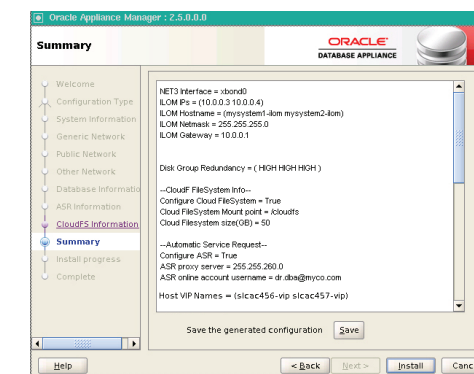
Oracle Appliance Manager : 2.5.0.0.0

Summary

ORACLE
DATABASE APPLIANCE

Welcome
Configuration Type
System Information
Generic Network
Public Network
Other Network
Database Informatio
ASR Information
CloudFS Information
Summary
Install progress
Complete

NET3 Interface = xbond0
ILOM IPs = (10.0.0.3 10.0.0.4)
ILOM Hostname = (mysystem1-ilom mysystem2-ilom)
ILOM Netmask = 255.255.255.0
ILOM Gateway = 10.0.0.1

Disk Group Redundancy = ( HIGH HIGH HIGH )

--CloudF FileSystem Info--
Configure Cloud FileSystem = True
Cloud FileSystem Mount point = /cloudfs
Cloud Filesystem size(GB) = 50

--Automatic Service Request--
Configure ASR = True
ASR proxy server = 255.255.260.0
ASR online account username = dr.dba@myco.com

Host VIP Names = (slcac456-vip slcac457-vip)

Save the generated configuration Save

Help

< Back Next > Install Canc